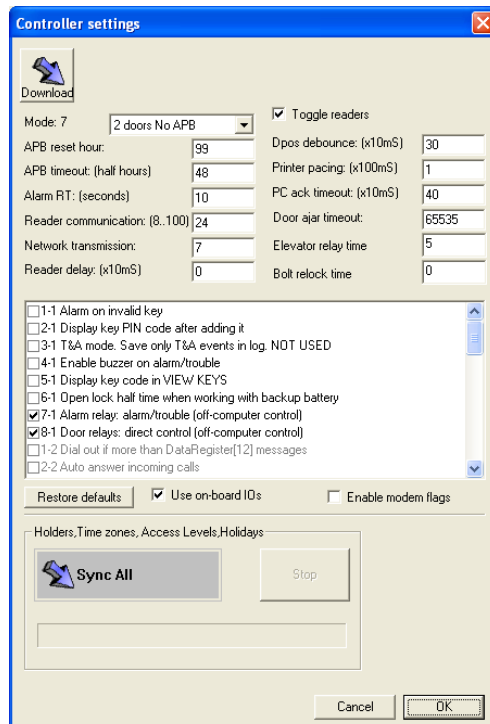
Controller settings

Download

Mode: 7 2 doors No APB

APB reset hour: 99

APB timeout: (half hours) 48

Alarm RT: (seconds) 10

Reader communication: (8..100) 24

Network transmission: 7

Reader delay: (x10mS) 0

☑ Toggle readers

Dpos debounce: (x10mS) 30

Printer pacing: (x100mS) 1

PC ack timeout: (x10mS) 40

Door ajar timeout: 65535

Elevator relay time 5

Bolt relock time 0

☐ 1-1 Alarm on invalid key
☐ 2-1 Display key PIN code after adding it
☐ 3-1 T&A mode. Save only T&A events in log. NOT USED
☐ 4-1 Enable buzzer on alarm/trouble
☐ 5-1 Display key code in VIEW KEYS
☐ 6-1 Open lock half time when working with backup battery
☑ 7-1 Alarm relay: alarm/trouble (off-computer control)
☑ 8-1 Door relays: direct control (off-computer control)
☐ 1-2 Dial out if more than DataRegister[12] messages
☐ 2-2 Auto answer incoming calls

Restore defaults

☑ Use on-board IOs

☐ Enable modem flags

Holders,Time zones, Access Levels,Holidays

Sync All

Stop

Cancel

OK